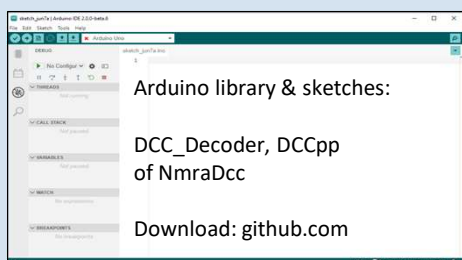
sketch_jun1a | Arduino IDE 2.0.0-beta.8

File Edit Sketch Tools Help

Arduino Uno

DEBUG

No Configur

THREADS

Not running

CALL STACK

Not paused

VARIABLES

Not paused

WATCH

No expressions

BREAKPOINTS

No breakpoints

sketch_jun1a.ino

Arduino library & sketches:

DCC_Decoder, DCCpp of NmraDcc

Download: github.com